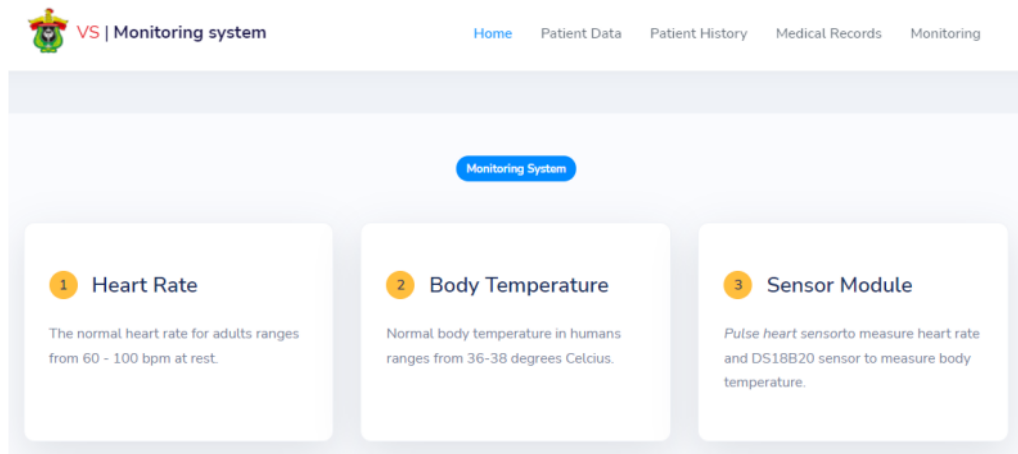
VS | Monitoring system

Home Patient Data Patient History Medical Records Monitoring

Monitoring System

1 Heart Rate

The normal heart rate for adults ranges from 60 - 100 bpm at rest.

2 Body Temperature

Normal body temperature in humans ranges from 36-38 degrees Celcius.

3 Sensor Module

Pulse heart sensorto measure heart rate and DS18B20 sensor to measure body temperature.